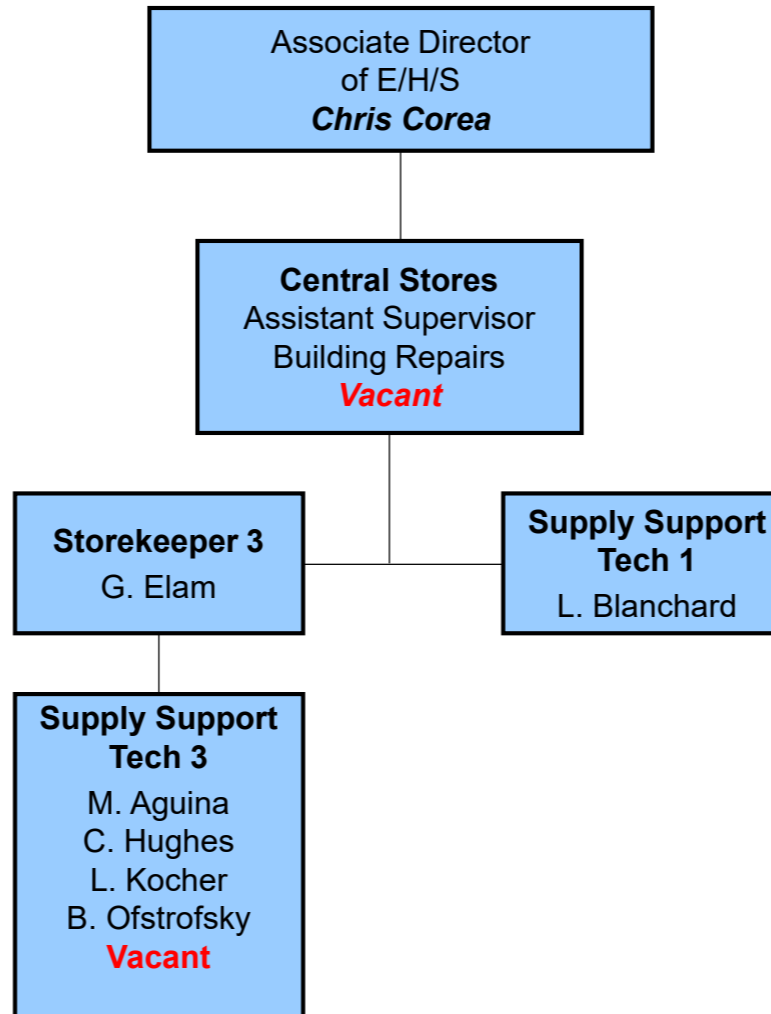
Associate Director of E/H/S
Chris Corea

Central Stores
Assistant Supervisor
Building Repairs
Vacant

Storekeeper 3
G. Elam

Supply Support Tech 1
L. Blanchard

Supply Support Tech 3
M. Aguina
C. Hughes
L. Kocher
B. Ofstrofsky
Vacant